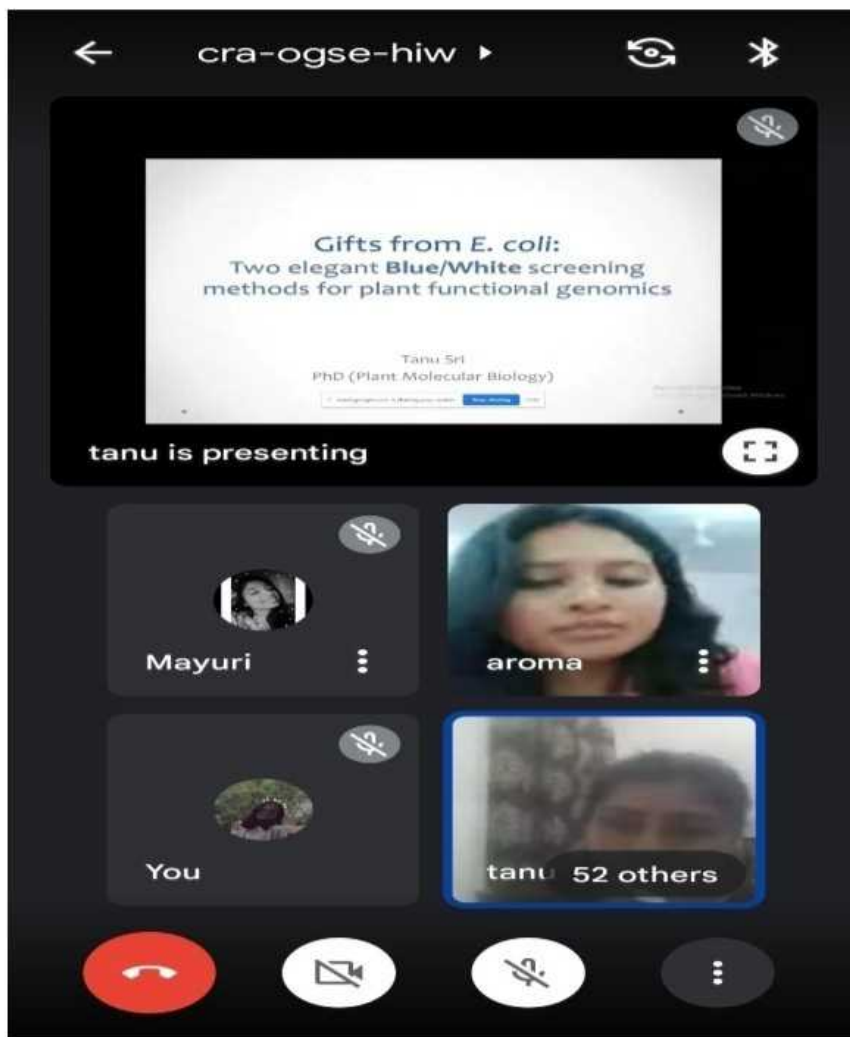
cra-ogse-hiw ▸

Gifts from *E. coli*:
Two elegant **Blue/White** screening methods for plant functional genomics

Tanu Sri
PhD (Plant Molecular Biology)

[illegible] Stop sharing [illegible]

tanu is presenting

Mayuri

aroma

You

tanu 52 others